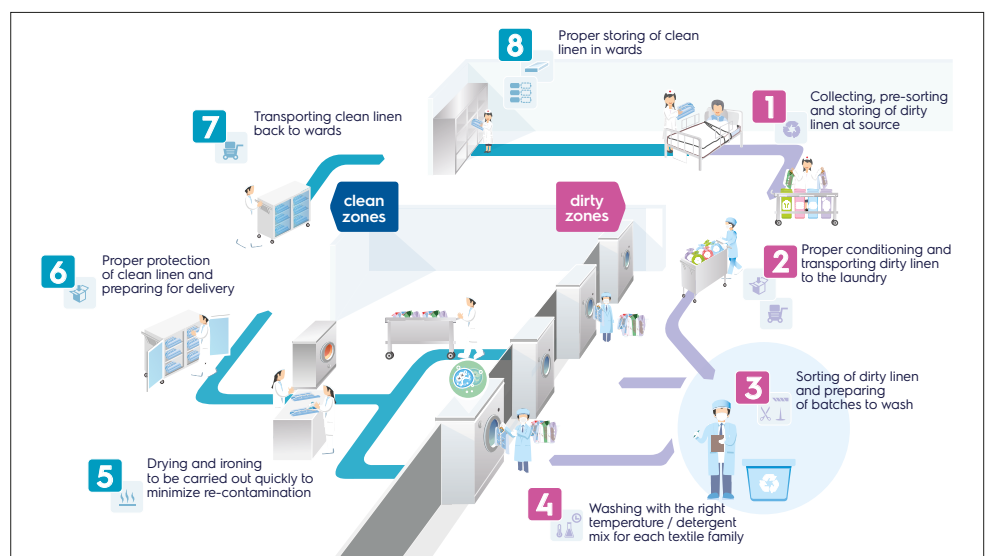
8
Proper storing of clean linen in wards

7
Transporting clean linen back to wards

1
Collecting, pre-sorting and storing of dirty linen at source

clean zones

dirty zones

6
Proper protection of clean linen and preparing for delivery

2
Proper conditioning and transporting dirty linen to the laundry

3
Sorting of dirty linen and preparing of batches to wash

5
Drying and ironing to be carried out quickly to minimize re-contamination

4
Washing with the right temperature / detergent mix for each textile family